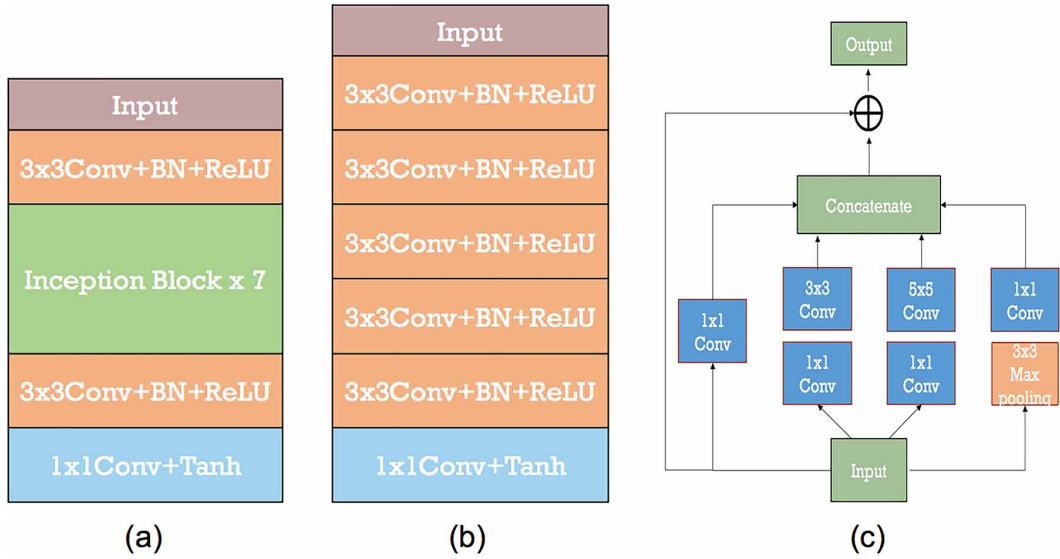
Input
3x3Conv+BN+ReLU
Inception Block x 7
3x3Conv+BN+ReLU
1x1Conv+Tanh
(a)

Input
3x3Conv+BN+ReLU
3x3Conv+BN+ReLU
3x3Conv+BN+ReLU
3x3Conv+BN+ReLU
3x3Conv+BN+ReLU
1x1Conv+Tanh
(b)

Output
$\oplus$
Concatenate
1x1 Conv
3x3 Conv
5x5 Conv
1x1 Conv
1x1 Conv
1x1 Conv
3x3 Max pooling
Input
(c)